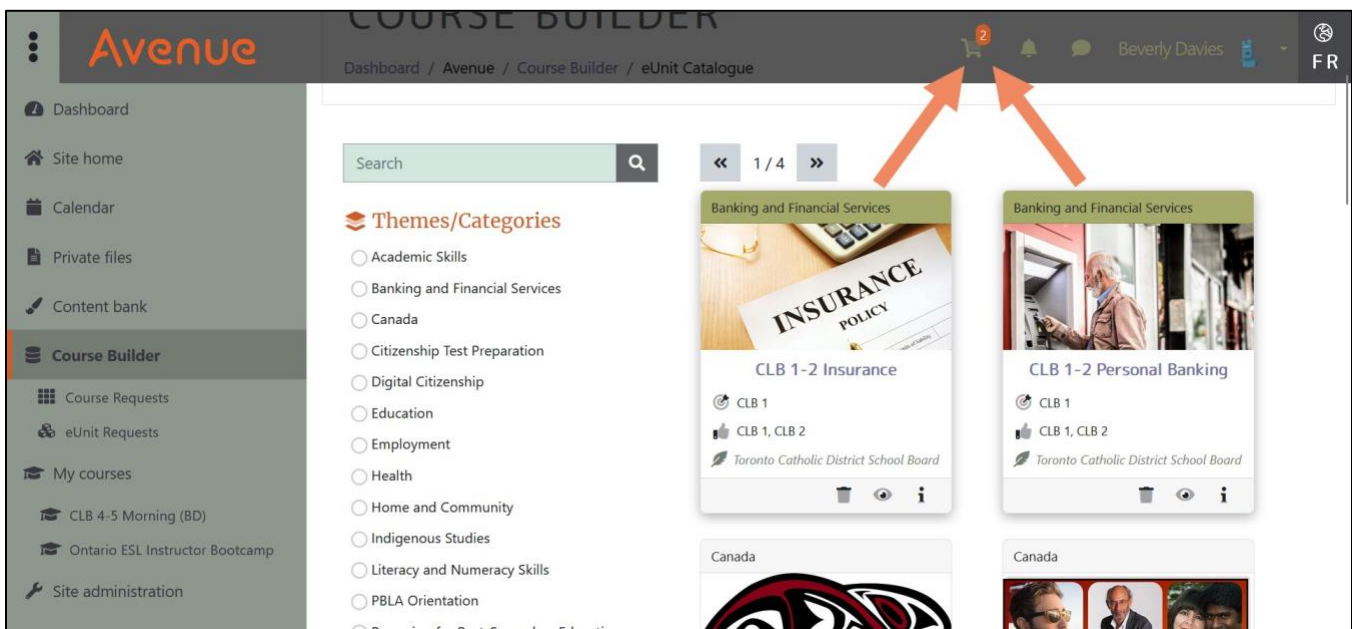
Avenue

COURSE BUILDER

Dashboard / Avenue / Course Builder / eUnit Catalogue

2

Beverly Davies

FR

Dashboard

Site home

Calendar

Private files

Content bank

Course Builder

Course Requests

eUnit Requests

My courses

CLB 4-5 Morning (BD)

Ontario ESL Instructor Bootcamp

Site administration

Search

Themes/Categories

Academic Skills

Banking and Financial Services

Canada

Citizenship Test Preparation

Digital Citizenship

Education

Employment

Health

Home and Community

Indigenous Studies

Literacy and Numeracy Skills

PBLA Orientation

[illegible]

« 1 / 4 »

Banking and Financial Services

INSURANCE POLICY

CLB 1-2 Insurance

CLB 1

CLB 1, CLB 2

Toronto Catholic District School Board

Banking and Financial Services

CLB 1-2 Personal Banking

CLB 1

CLB 1, CLB 2

Toronto Catholic District School Board

Canada

Canada